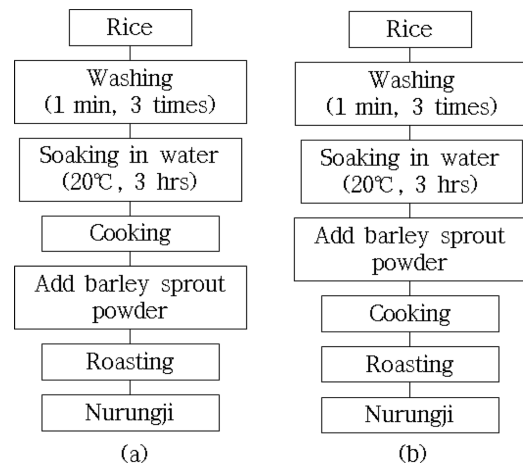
Rice

Washing
(1 min, 3 times)

Soaking in water
(20℃, 3 hrs)

Cooking

Add barley sprout powder

Roasting

Nurungji

(a)

Rice

Washing
(1 min, 3 times)

Soaking in water
(20℃, 3 hrs)

Add barley sprout powder

Cooking

Roasting

Nurungji

(b)